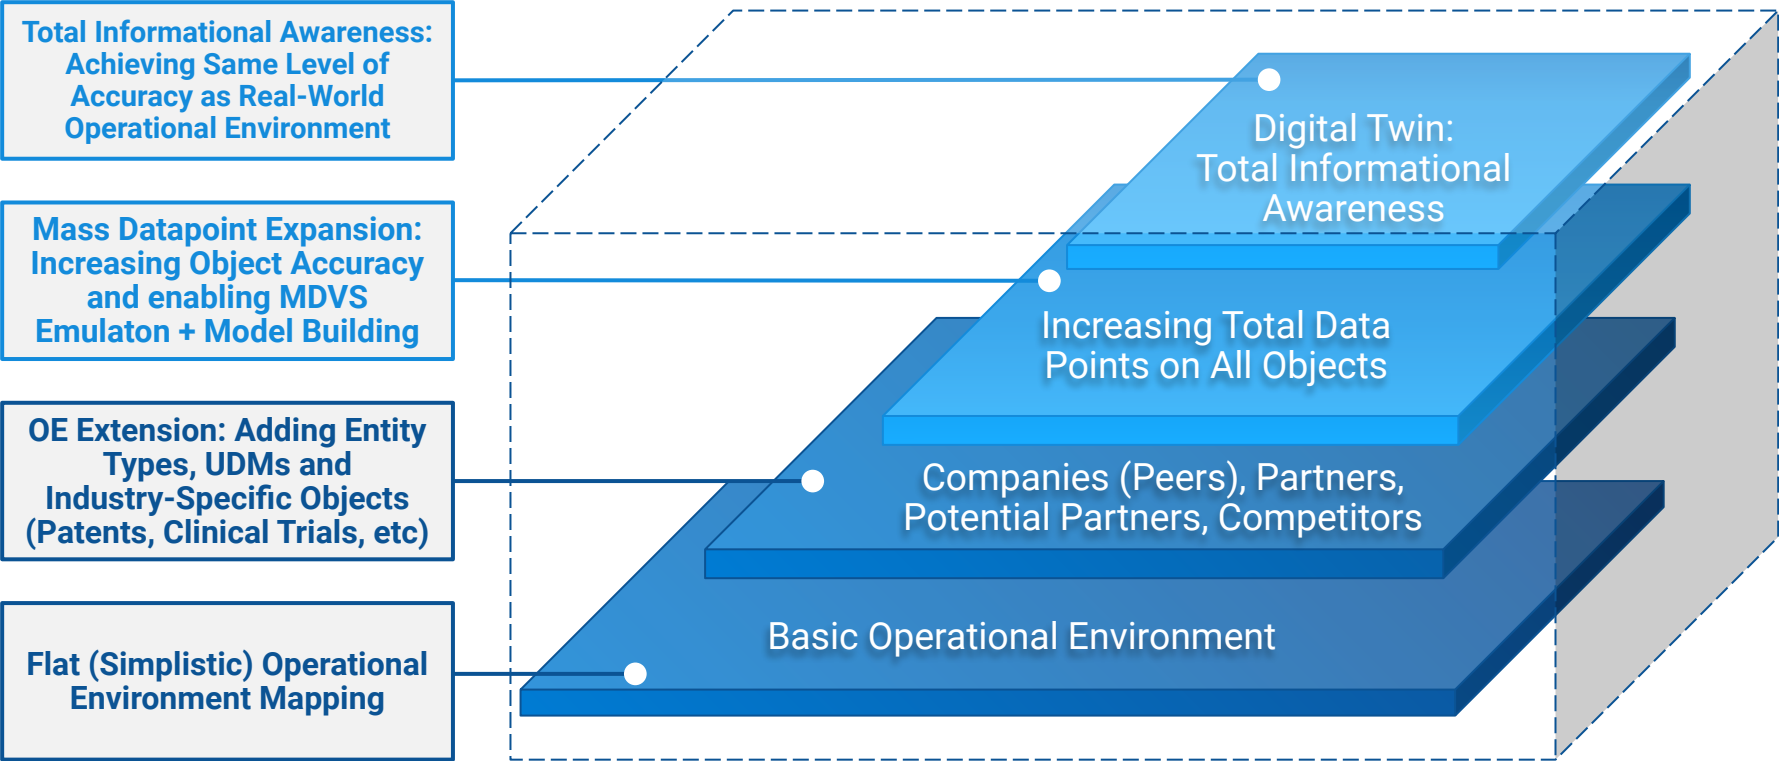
Total Informational Awareness: Achieving Same Level of Accuracy as Real-World Operational Environment

Mass Datapoint Expansion: Increasing Object Accuracy and enabling MDVS Emulaton + Model Building

OE Extension: Adding Entity Types, UDMs and Industry-Specific Objects (Patents, Clinical Trials, etc)

Flat (Simplistic) Operational Environment Mapping

Digital Twin: Total Informational Awareness

Increasing Total Data Points on All Objects

Companies (Peers), Partners, Potential Partners, Competitors

Basic Operational Environment